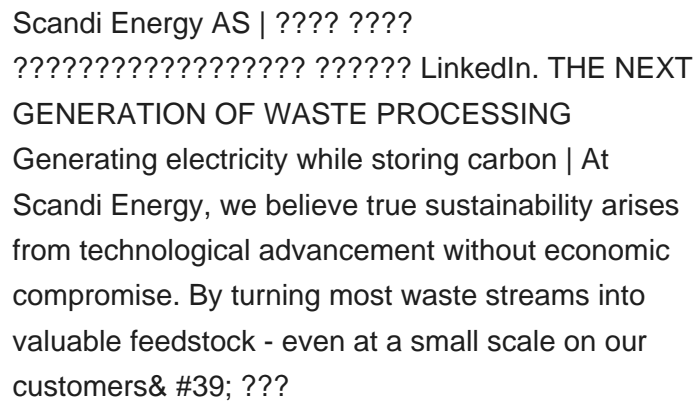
Scandi Energy AS | ???? ???? ?????????????????? ?????? LinkedIn. THE NEXT GENERATION OF WASTE PROCESSING Generating electricity while storing carbon | At Scandi Energy, we believe true sustainability arises from technological advancement without economic compromise. By turning most waste streams into valuable feedstock - even at a small scale on our customers& #39; ???